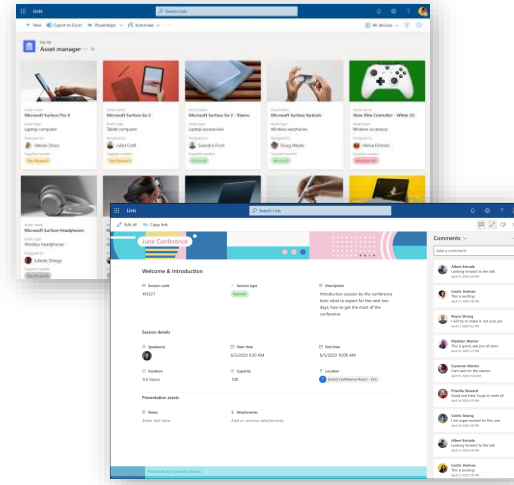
Lists

Search Lists

New Export to Excel PowerApps Automate

All devices

My list
Asset manager

Microsoft Surface Pro X
Laptop computer
Helena Olson

Microsoft Surface Go 2
Tablet computer
Juliet Croft

Microsoft Surface Pro 7 - Sleeve
Laptop accessories
Saandra Flock

Microsoft Surface Earbuds
Wireless earphones
Doug Weeks

Xbox One Controller - White
All devices
Hilma Eckert

Microsoft Surface Headphones
Wireless headphones
Lolanda Ortega

Lists

Search Lists

Edit all Copy link

June Conference

Welcome & Introduction

Session code
KN221

Session type
Keynote

Description
Introduction session by the conference host; what to expect for the next two days; how to get the most of the conference

Session details

Speaker(s)

Start time
6/5/2020 9:30 AM

End time
6/5/2020 10:00 AM

Duration
0.5 hours

Capacity
100

Location
Grand Conference Room

Presentation assets

Notes
Enter text here

Attachments
Add or remove attachments

Produced by Contoso Events

Comments

Add a comment

Albert Estrada
Looking forward to the talk

Cecilia Holman
This is exciting

Reyna Strong
I will try to make it, but not sure yet

Madelyn Warner
This is good, see you all soon

Cameron Warner
Can't wait for the session

Priscilla Steward
Good one here; hope to meet all

Cecilia Strong
I am super excited for this one

Albert Estrada
Looking forward to the talk

Cecilia Holman
This is exciting